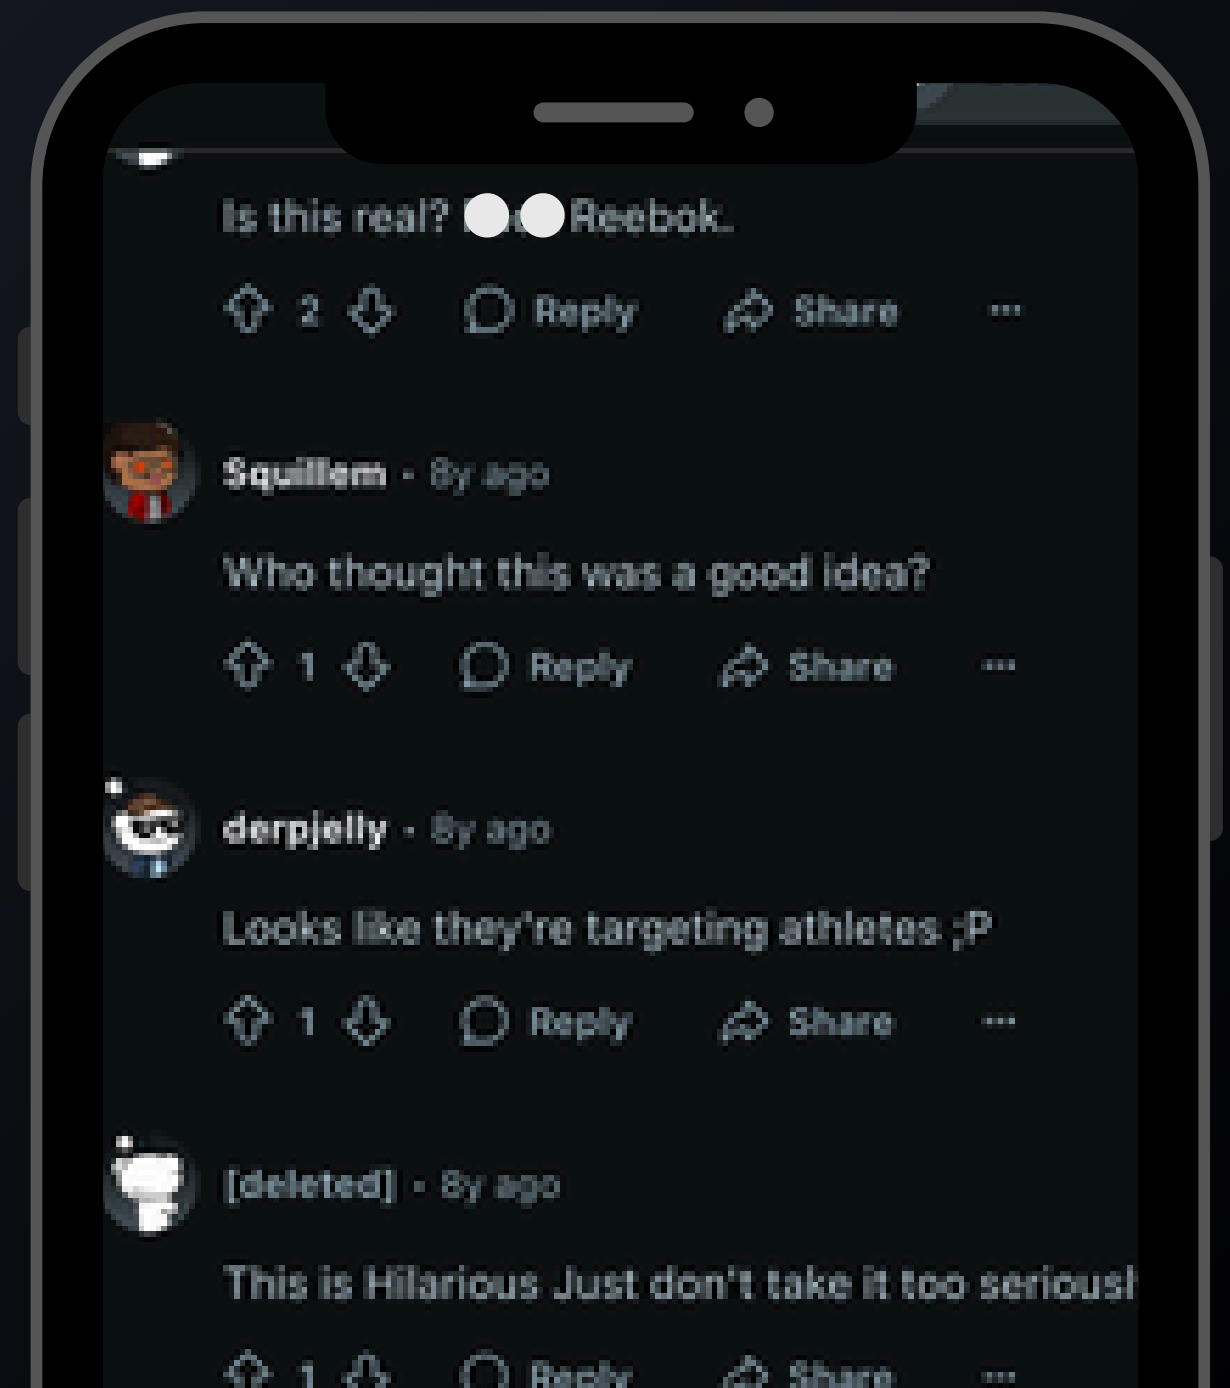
Is this real? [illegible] Reebok.

2 Reply Share ...

Squillem · 8y ago

Who thought this was a good idea?

1 Reply Share ...

derpjelly · 8y ago

Looks like they're targeting athletes ;P

1 Reply Share ...

[deleted] · 8y ago

This is Hilarious Just don't take it too serioush

1 Reply Share ...